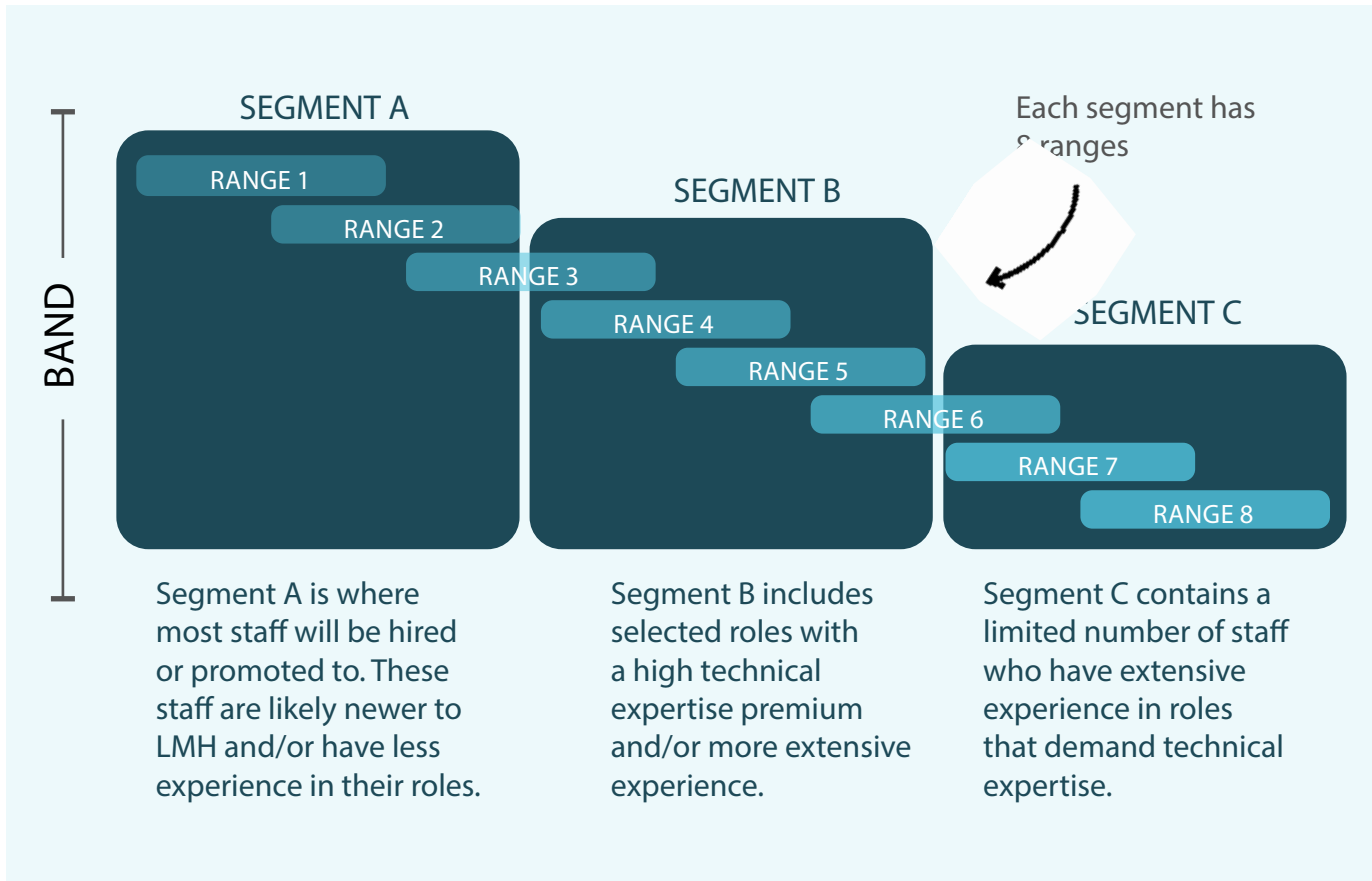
BAND

SEGMENT A

RANGE 1

RANGE 2

RANGE 3

SEGMENT B

RANGE 4

RANGE 5

RANGE 6

Each segment has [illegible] ranges

SEGMENT C

RANGE 7

RANGE 8

Segment A is where most staff will be hired or promoted to. These staff are likely newer to LMH and/or have less experience in their roles.

Segment B includes selected roles with a high technical expertise premium and/or more extensive experience.

Segment C contains a limited number of staff who have extensive experience in roles that demand technical expertise.